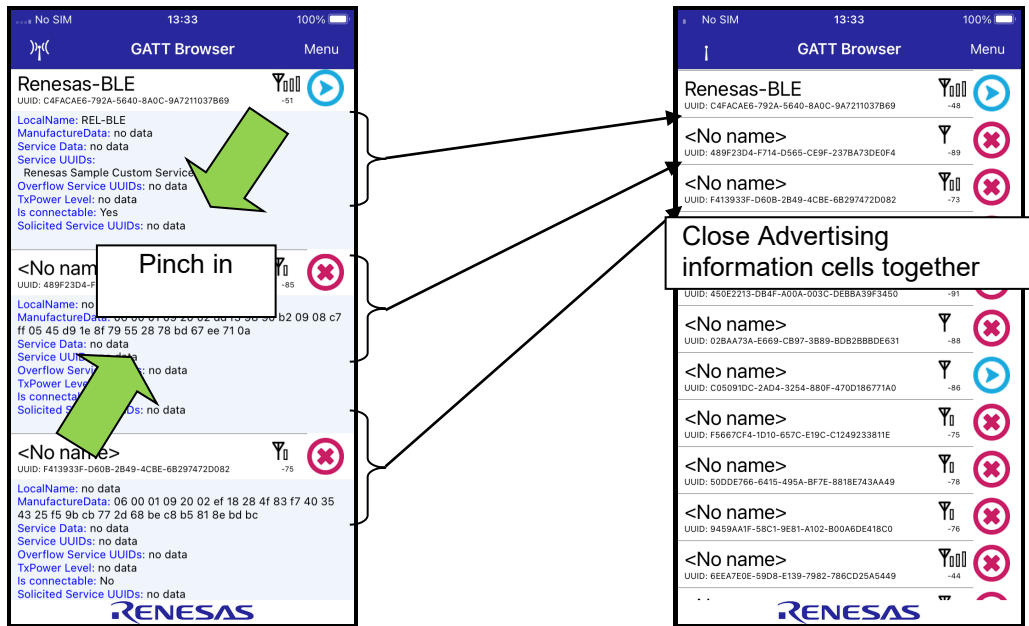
No SIM 13:33 100%

GATT Browser Menu

Renesas-BLE
UUID: C4FACAE6-792A-5640-8A0C-9A7211037B69
-51

LocalName: REL-BLE
ManufactureData: no data
Service Data: no data
Service UUIDs:
Renesas Sample Custom Service
Overflow Service UUIDs: no data
TxPower Level: no data
Is connectable: Yes
Solicited Service UUIDs: no data

<No name>
UUID: 489F23D4-F
-85

Pinch in

LocalName: no
ManufactureData: 06 00 01 09 20 02 dd 13 98 30 b2 09 08 c7 ff 05 45 d9 1e 8f 79 55 28 78 bd 67 ee 71 0a
Service Data: no data
Service UUIDs: no data
Overflow Service UUIDs: no data
TxPower Level
Is connectable
Solicited Service UUIDs: no data

<No name>
UUID: F413933F-D60B-2B49-4CBE-6B297472D082
-75

LocalName: no data
ManufactureData: 06 00 01 09 20 02 ef 18 28 4f 83 f7 40 35 43 25 f5 9b cb 77 2d 68 be c8 b5 81 8e bd bc
Service Data: no data
Service UUIDs: no data
Overflow Service UUIDs: no data
TxPower Level: no data
Is connectable: No
Solicited Service UUIDs: no data

RENESAS

No SIM 13:33 100%

GATT Browser Menu

Renesas-BLE
UUID: C4FACAE6-792A-5640-8A0C-9A7211037B69
-48

<No name>
UUID: 489F23D4-F714-D565-CE9F-237BA73DE0F4
-89

<No name>
UUID: F413933F-D60B-2B49-4CBE-6B297472D082
-73

Close Advertising information cells together

UUID: 450E2213-DB4F-A00A-003C-DEBBA39F3450
-91

<No name>
UUID: 02BAA73A-E669-CB97-3B89-BDB2BBBDE631
-88

<No name>
UUID: C05091DC-2AD4-3254-880F-470D186771A0
-86

<No name>
UUID: F5667CF4-1D10-657C-E19C-C1249233811E
-75

<No name>
UUID: 50DDE766-6415-495A-BF7E-8818E743AA49
-78

<No name>
UUID: 9459AA1F-58C1-9E81-A102-B00A6DE418C0
-76

<No name>
UUID: 6EEA7E0E-59D8-E139-7982-786CD25A5449
-44

RENESAS